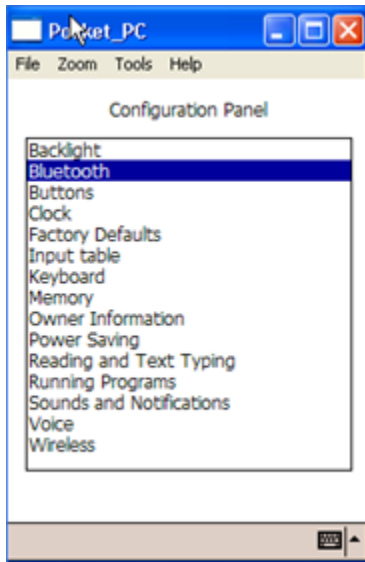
Pocket_PC

File Zoom Tools Help

Configuration Panel

Backlight
Bluetooth
Buttons
Clock
Factory Defaults
Input table
Keyboard
Memory
Owner Information
Power Saving
Reading and Text Typing
Running Programs
Sounds and Notifications
Voice
Wireless